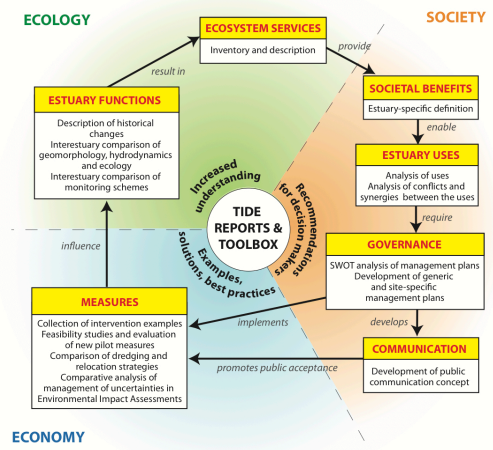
ECOLOGY

SOCIETY

ECOSYSTEM SERVICES

Inventory and description

result in

provide

SOCIETAL BENEFITS

Estuary-specific definition

enable

ESTUARY FUNCTIONS

Description of historical changes
Interestuary comparison of geomorphology, hydrodynamics and ecology
Interestuary comparison of monitoring schemes

Increased understanding

Recommendations for decision makers

TIDE REPORTS & TOOLBOX

Examples, solutions, best practices

ESTUARY USES

Analysis of uses
Analysis of conflicts and synergies between the uses

require

influence

GOVERNANCE

SWOT analysis of management plans
Development of generic and site-specific management plans

MEASURES

Collection of intervention examples
Feasibility studies and evaluation of new pilot measures
Comparison of dredging and relocation strategies
Comparative analysis of management of uncertainties in Environmental Impact Assessments

implements

develops

COMMUNICATION

promotes public acceptance

Development of public communication concept

ECONOMY